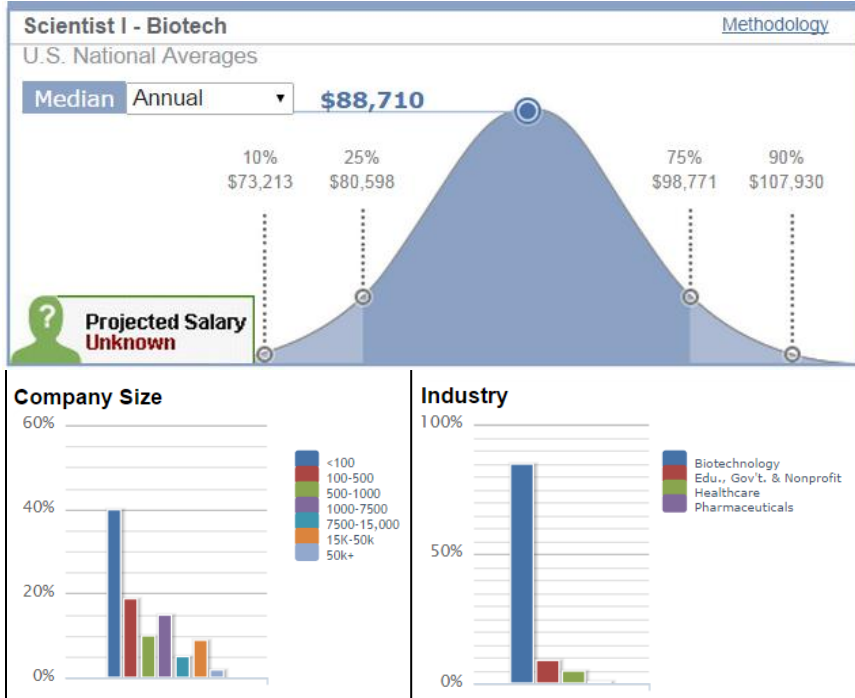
Scientist I - Biotech
Methodology
U.S. National Averages
Median Annual
$88,710
10% $73,213
25% $80,598
75% $98,771
90% $107,930
?
Projected Salary Unknown

Company Size
60%
40%
20%
0%
<100
100-500
500-1000
1000-7500
7500-15,000
15K-50k
50k+

Industry
100%
50%
0%
Biotechnology
Edu., Gov't. & Nonprofit
Healthcare
Pharmaceuticals